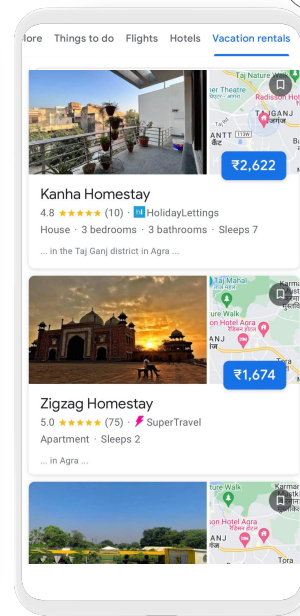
lore Things to do Flights Hotels Vacation rentals

Taj Nature Wal
ner Theatre
Radisson Hot
TAJGANJ
ANTT
₹2,622

Kanha Homestay
4.8 ★★★★★ (10) · HolidayLettings
House · 3 bedrooms · 3 bathrooms · Sleeps 7
... in the Taj Ganj district in Agra ...

Taj Mahal
ure Walk
on Hotel Agra
ANJ
Tora
₹1,674

Zigzag Homestay
5.0 ★★★★★ (75) · SuperTravel
Apartment · Sleeps 2
... in Agra ...

Karma
ure Walk
son Hotel Agra
ANJ
Tora